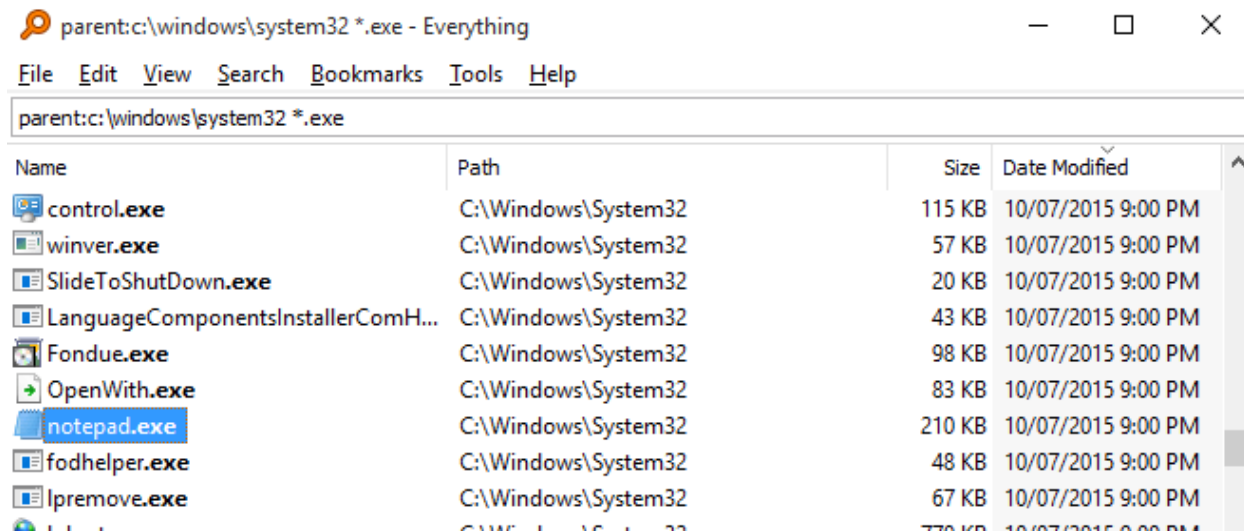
parent:c:\windows\system32 *.exe - Everything

File Edit View Search Bookmarks Tools Help

parent:c:\windows\system32 *.exe

| Name | Path | Size | Date Modified |
|---|---|---|---|
| control.exe | C:\Windows\System32 | 115 KB | 10/07/2015 9:00 PM |
| winver.exe | C:\Windows\System32 | 57 KB | 10/07/2015 9:00 PM |
| SlideToShutDown.exe | C:\Windows\System32 | 20 KB | 10/07/2015 9:00 PM |
| LanguageComponentsInstallerComH... | C:\Windows\System32 | 43 KB | 10/07/2015 9:00 PM |
| Fondue.exe | C:\Windows\System32 | 98 KB | 10/07/2015 9:00 PM |
| OpenWith.exe | C:\Windows\System32 | 83 KB | 10/07/2015 9:00 PM |
| notepad.exe | C:\Windows\System32 | 210 KB | 10/07/2015 9:00 PM |
| fodhelper.exe | C:\Windows\System32 | 48 KB | 10/07/2015 9:00 PM |
| lpremove.exe | C:\Windows\System32 | 67 KB | 10/07/2015 9:00 PM |
| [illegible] | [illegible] | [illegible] | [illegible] |